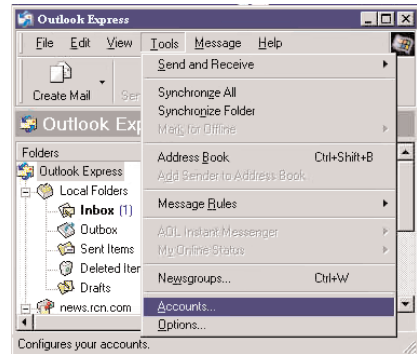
Outlook Express

File Edit View Tools Message Help

Create Mail Sen

Outlook Exp

Folders

Outlook Express
Local Folders
Inbox (1)
Outbox
Sent Items
Deleted Iter
Drafts
news.rcn.com

Send and Receive
Synchronize All
Synchronize Folder
Mark for Offline
Address Book Ctrl+Shift+B
Add Sender to Address Book
Message Rules
AOL Instant Messenger
My Online Status
Newsgroups... Ctrl+W
Accounts...
Options...

Configures your accounts.